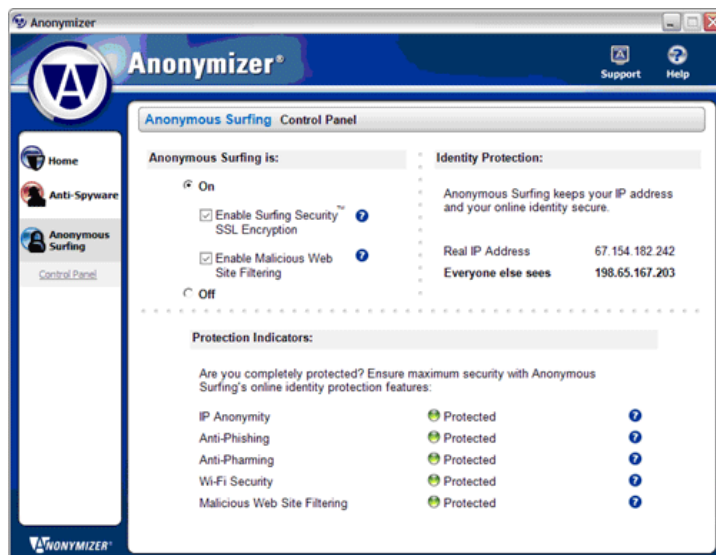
Anonymizer

Anonymizer®

Support

Help

Home

Anti-Spyware

Anonymous Surfing

Control Panel

Anonymous Surfing Control Panel

Anonymous Surfing is:

On

Enable Surfing Security™ SSL Encryption

Enable Malicious Web Site Filtering

Off

Identity Protection:

Anonymous Surfing keeps your IP address and your online identity secure.

Real IP Address 67.154.182.242

Everyone else sees 198.65.167.203

Protection Indicators:

Are you completely protected? Ensure maximum security with Anonymous Surfing's online identity protection features:

| | |
|---|---|
| IP Anonymity | Protected |
| Anti-Phishing | Protected |
| Anti-Pharming | Protected |
| Wi-Fi Security | Protected |
| Malicious Web Site Filtering | Protected |

ANONYMIZER®